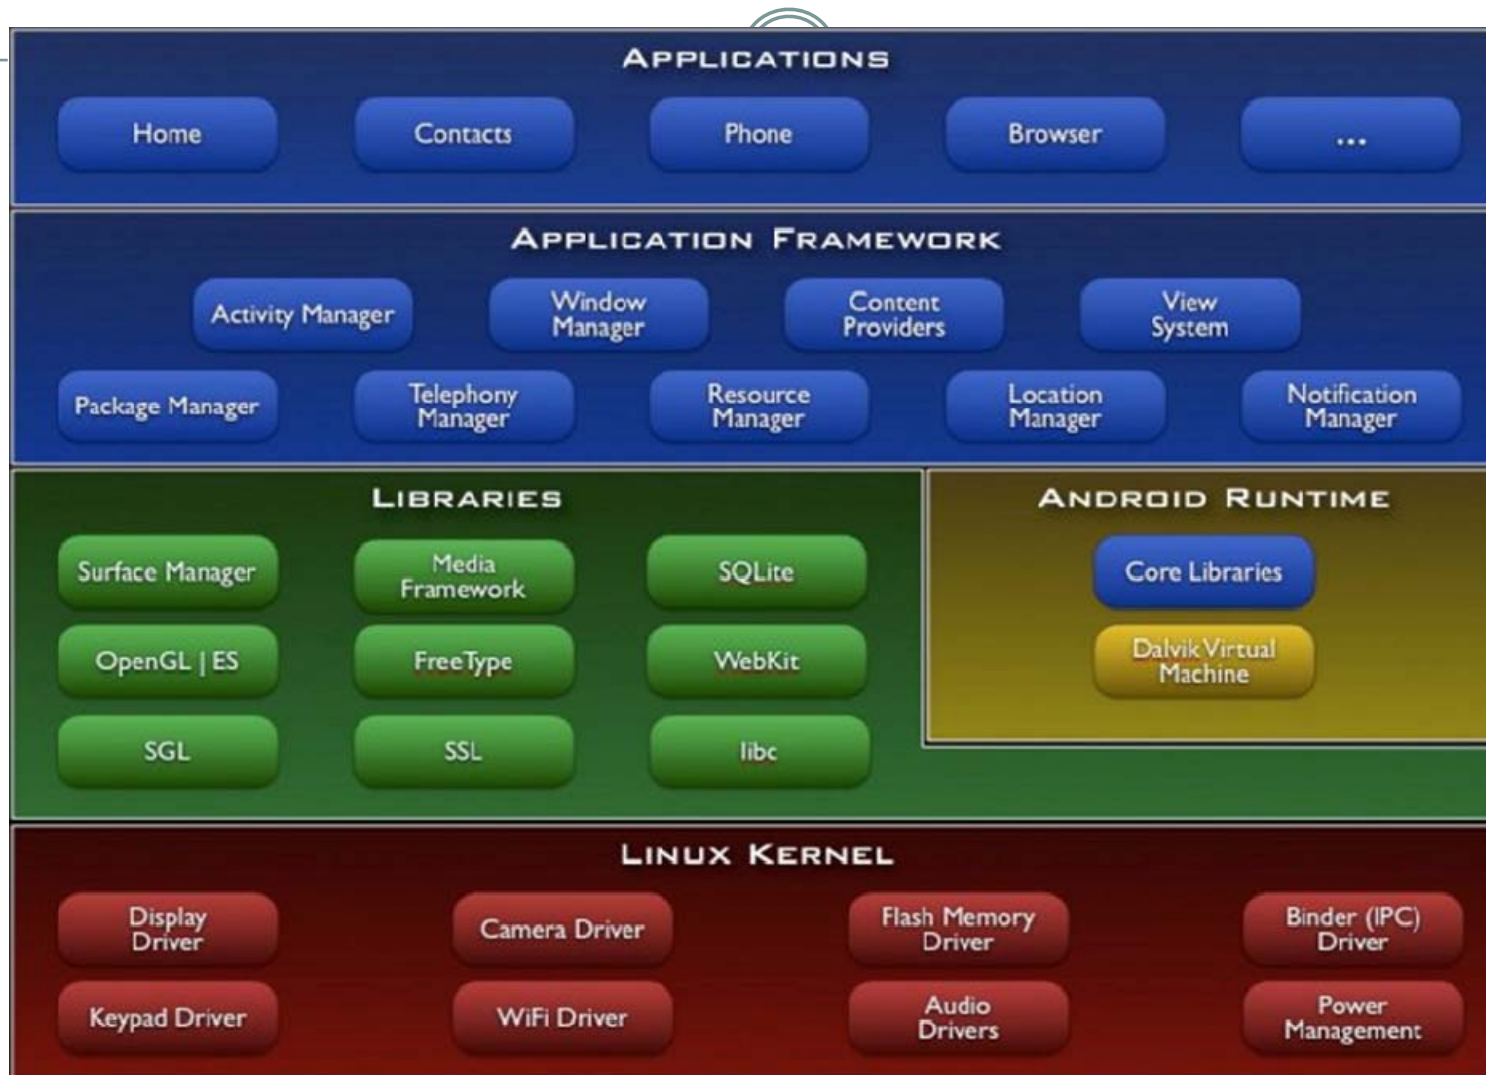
APPLICATIONS

Home
Contacts
Phone
Browser
...

APPLICATION FRAMEWORK

Activity Manager
Window Manager
Content Providers
View System

Package Manager
Telephony Manager
Resource Manager
Location Manager
Notification Manager

LIBRARIES

Surface Manager
Media Framework
SQLite
OpenGL | ES
FreeType
WebKit
SGL
SSL
libc

ANDROID RUNTIME

Core Libraries
Dalvik Virtual Machine

LINUX KERNEL

Display Driver
Camera Driver
Flash Memory Driver
Binder (IPC) Driver
Keypad Driver
WiFi Driver
Audio Drivers
Power Management